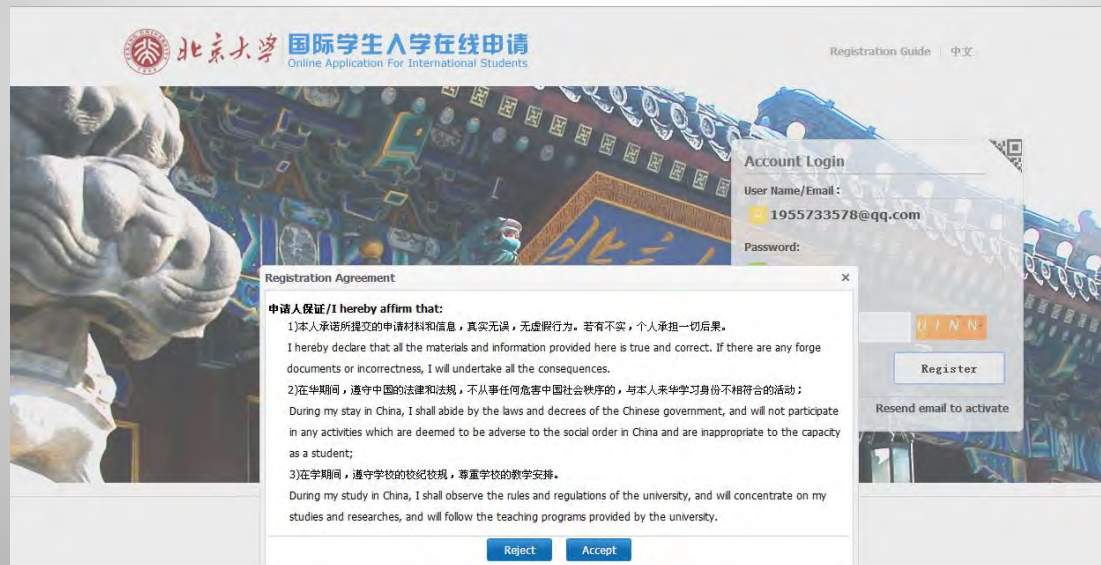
北京大学 国际学生入学在线申请
Online Application For International Students

Registration Guide | 中文

Account Login
User Name/Email :
1955733578@qq.com
Password:

UINN

Register

Resend email to activate

Registration Agreement ×

申请人保证/I hereby affirm that:
1)本人承诺所提交的申请材料和信息，真实无误，无虚假行为。若有不实，个人承担一切后果。
I hereby declare that all the materials and information provided here is true and correct. If there are any forge documents or incorrectness, I will undertake all the consequences.
2)在华期间，遵守中国的法律和法规，不从事任何危害中国社会秩序的，与本人来华学习身份不相符合的活动；
During my stay in China, I shall abide by the laws and decrees of the Chinese government, and will not participate in any activities which are deemed to be adverse to the social order in China and are inappropriate to the capacity as a student;
3)在学期间，遵守学校的校纪校规，尊重学校的教学安排。
During my study in China, I shall observe the rules and regulations of the university, and will concentrate on my studies and researches, and will follow the teaching programs provided by the university.

Reject Accept